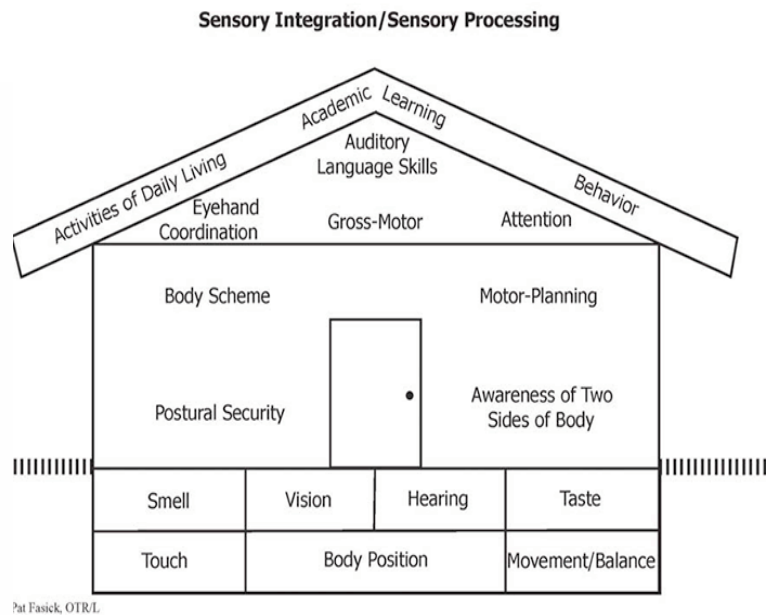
Sensory Integration/Sensory Processing

Activities of Daily Living

Academic Learning

Behavior

Auditory Language Skills

Eyehand Coordination

Gross-Motor

Attention

Body Scheme

Motor-Planning

Postural Security

Awareness of Two Sides of Body

| Smell | Vision | Hearing | Taste |
|---|---|---|---|
| Touch | Body Position | | Movement/Balance |

Pat Fasick, OTR/L